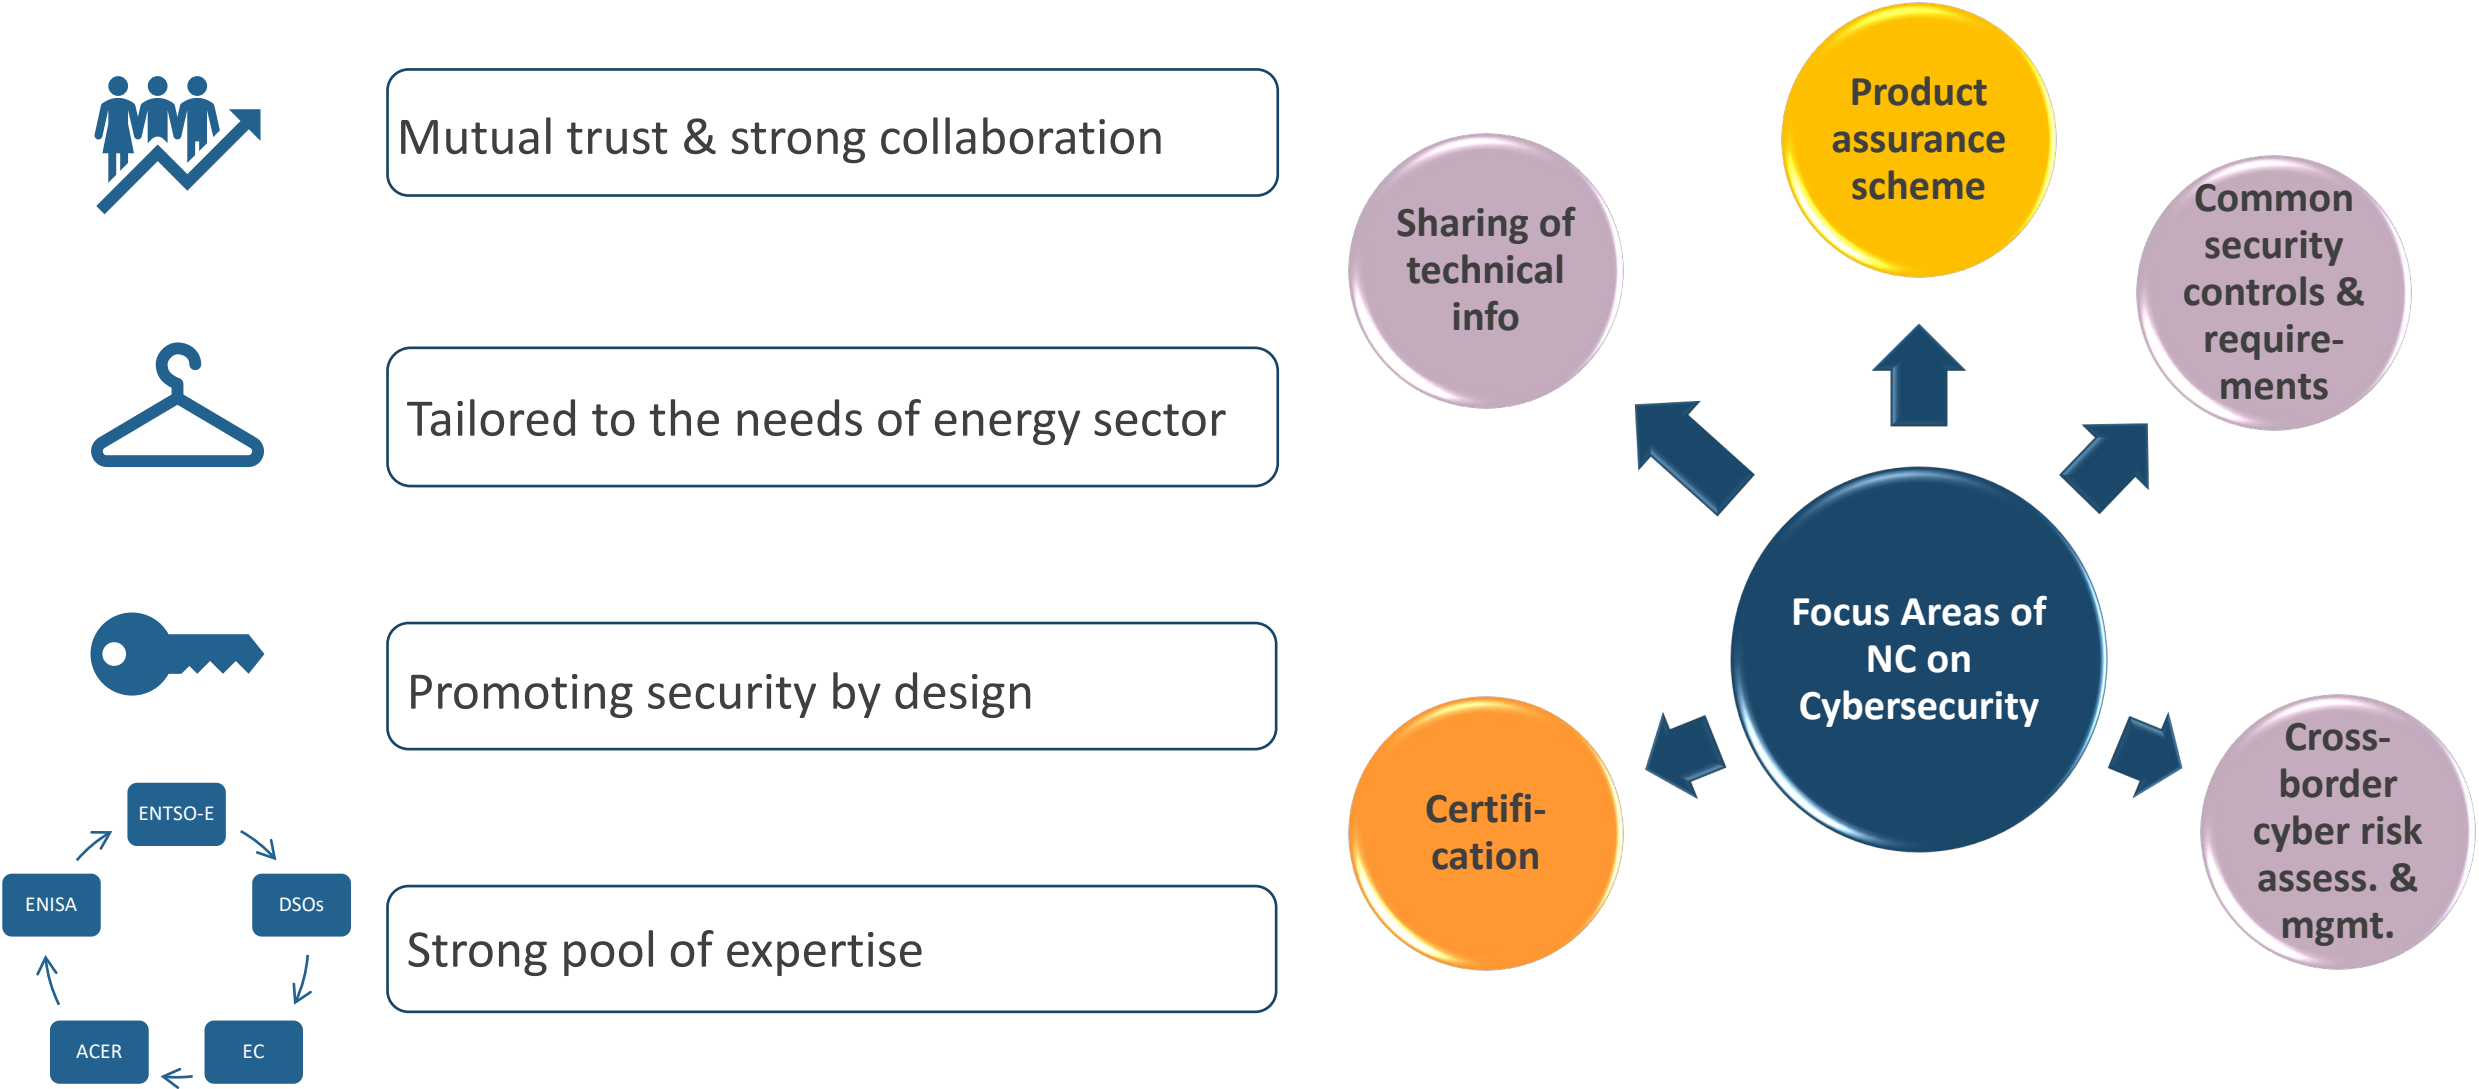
Mutual trust & strong collaboration

Tailored to the needs of energy sector

Promoting security by design

ENTSO-E

ENISA

DSOs

ACER

EC

Strong pool of expertise

Product assurance scheme

Sharing of technical info

Common security controls & require-ments

Focus Areas of NC on Cybersecurity

Certifi-cation

Cross-border cyber risk assess. & mgmt.